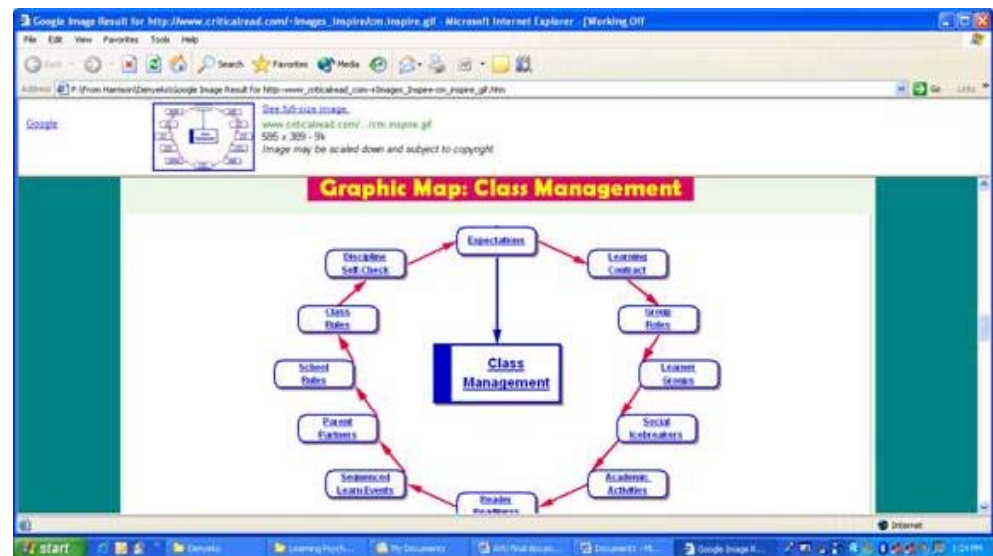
Google Image Result for http://www.criticalread.com/~Images_Inspire/cm.inspire.gif - Microsoft Internet Explorer - [Working Off

File Edit View Favorites Tools Help

Back Search Favorites Media

Address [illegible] Google Image Result for http--www_criticalread_com-+Images_Inspire-cm_inspire_gif.htm

Go Links

Google

See full-size image.
www.criticalread.com/.../cm.inspire.gif
595 x 389 - 9k
Image may be scaled down and subject to copyright.

Graphic Map: Class Management

Expectations

Learning Contract

Group Roles

Learner Groups

Social Icebreakers

Academic Activities

Reader Readiness

Sequenced Learn Events

Parent Partners

School Rules

Class Rules

Discipline Self-Check

Class Management

Internet

start

Denvelo

Learning Psych...

My Documents

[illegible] final docum...

Document1 - M...

Google Image R...

1:24 PM